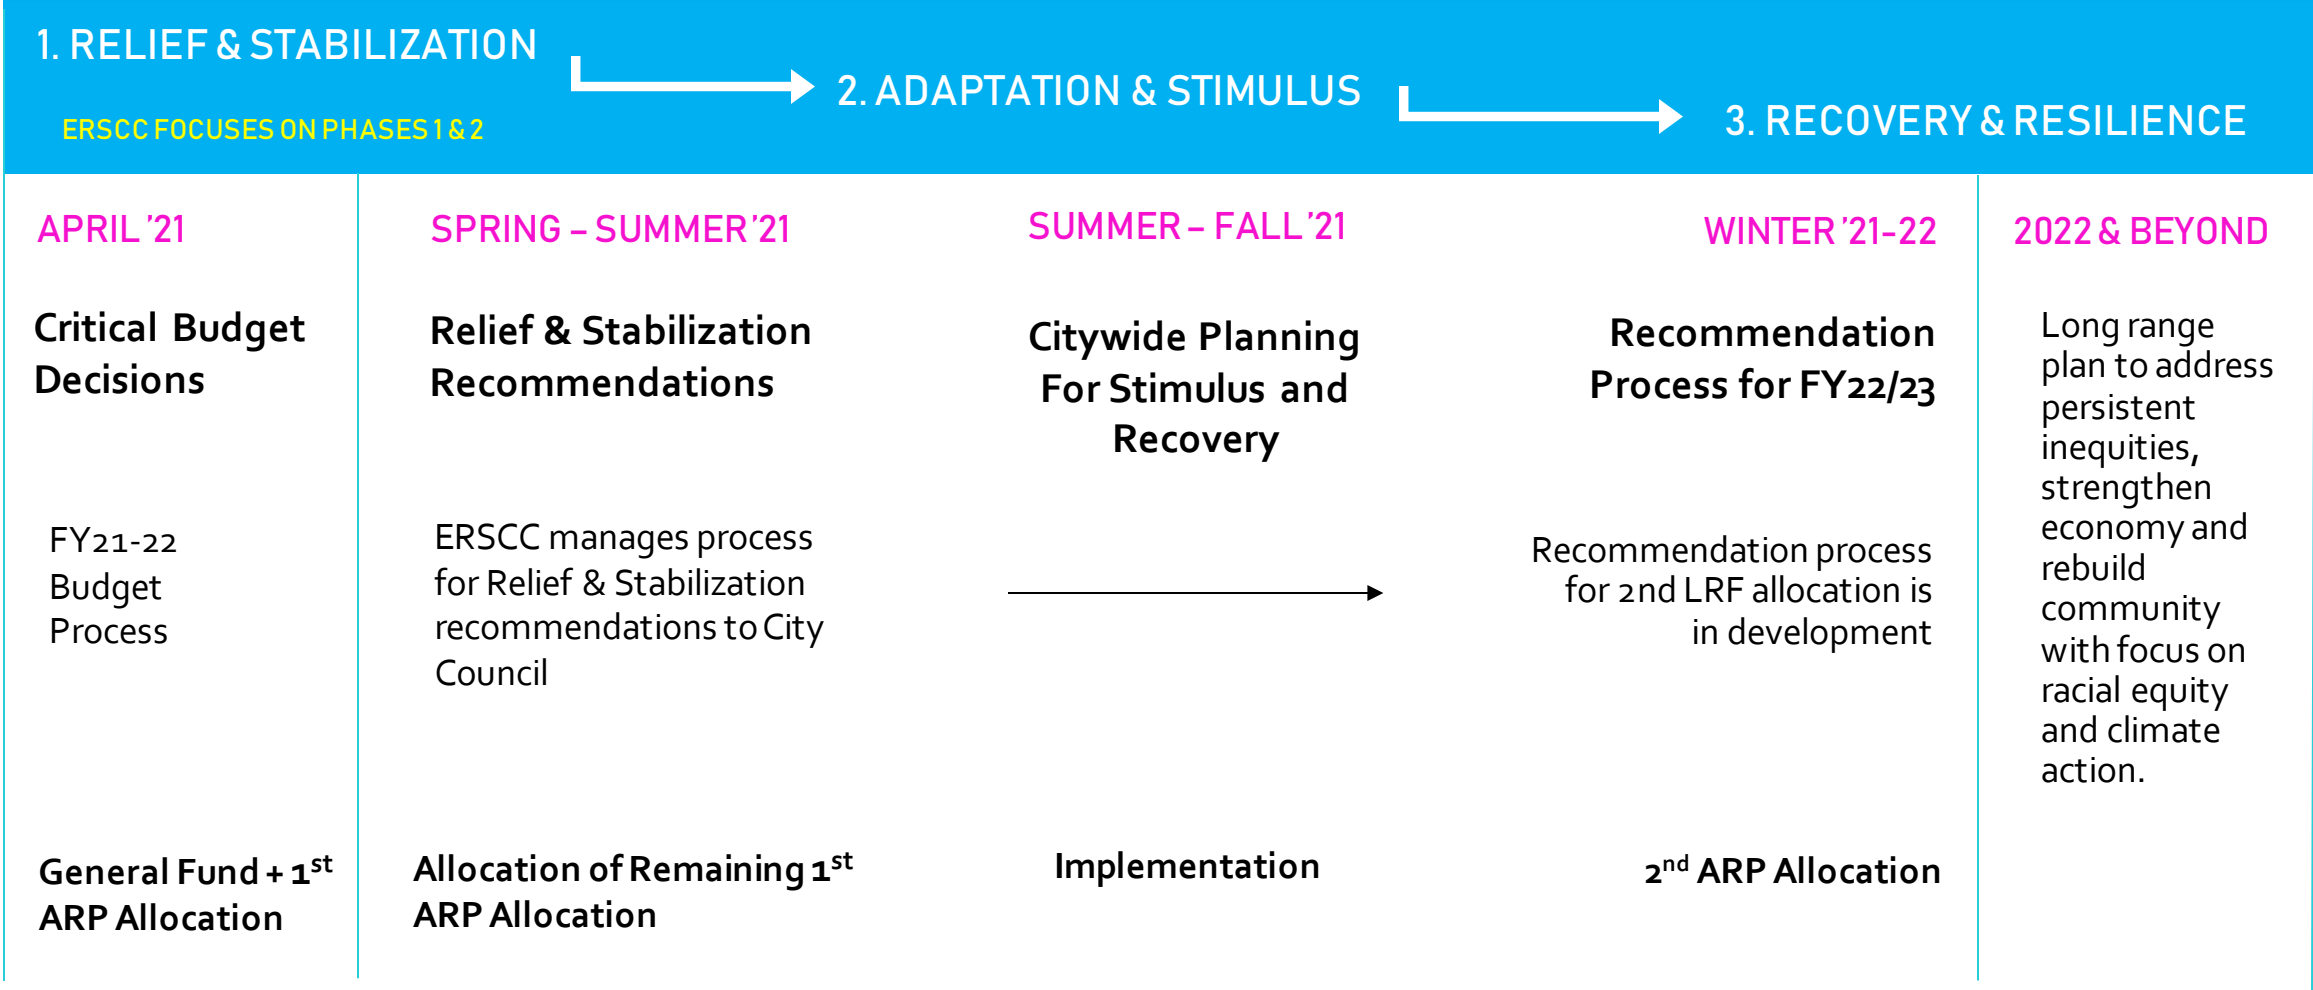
1. RELIEF & STABILIZATION

ERSCC FOCUSES ON PHASES 1 & 2

2. ADAPTATION & STIMULUS

3. RECOVERY & RESILIENCE

APRIL '21

Critical Budget Decisions

FY21-22 Budget Process

General Fund + 1$^{st}$ ARP Allocation

SPRING – SUMMER '21

Relief & Stabilization Recommendations

ERSCC manages process for Relief & Stabilization recommendations to City Council

Allocation of Remaining 1$^{st}$ ARP Allocation

SUMMER – FALL '21

Citywide Planning For Stimulus and Recovery

Implementation

WINTER '21-22

Recommendation Process for FY22/23

Recommendation process for 2nd LRF allocation is in development

2$^{nd}$ ARP Allocation

2022 & BEYOND

Long range plan to address persistent inequities, strengthen economy and rebuild community with focus on racial equity and climate action.